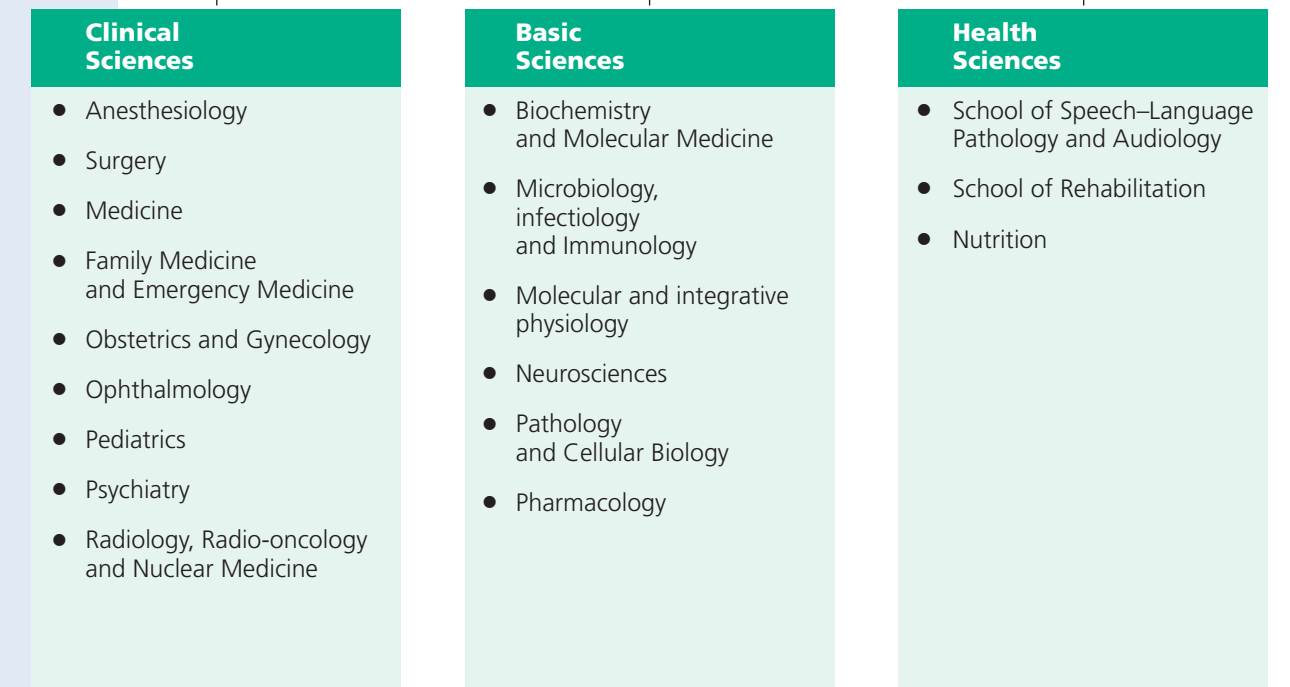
Clinical Sciences

- Anesthesiology
- Surgery
- Medicine
- Family Medicine and Emergency Medicine
- Obstetrics and Gynecology
- Ophthalmology
- Pediatrics
- Psychiatry
- Radiology, Radio-oncology and Nuclear Medicine

Basic Sciences

- Biochemistry and Molecular Medicine
- Microbiology, infectiology and Immunology
- Molecular and integrative physiology
- Neurosciences
- Pathology and Cellular Biology
- Pharmacology

Health Sciences

- School of Speech–Language Pathology and Audiology
- School of Rehabilitation
- Nutrition